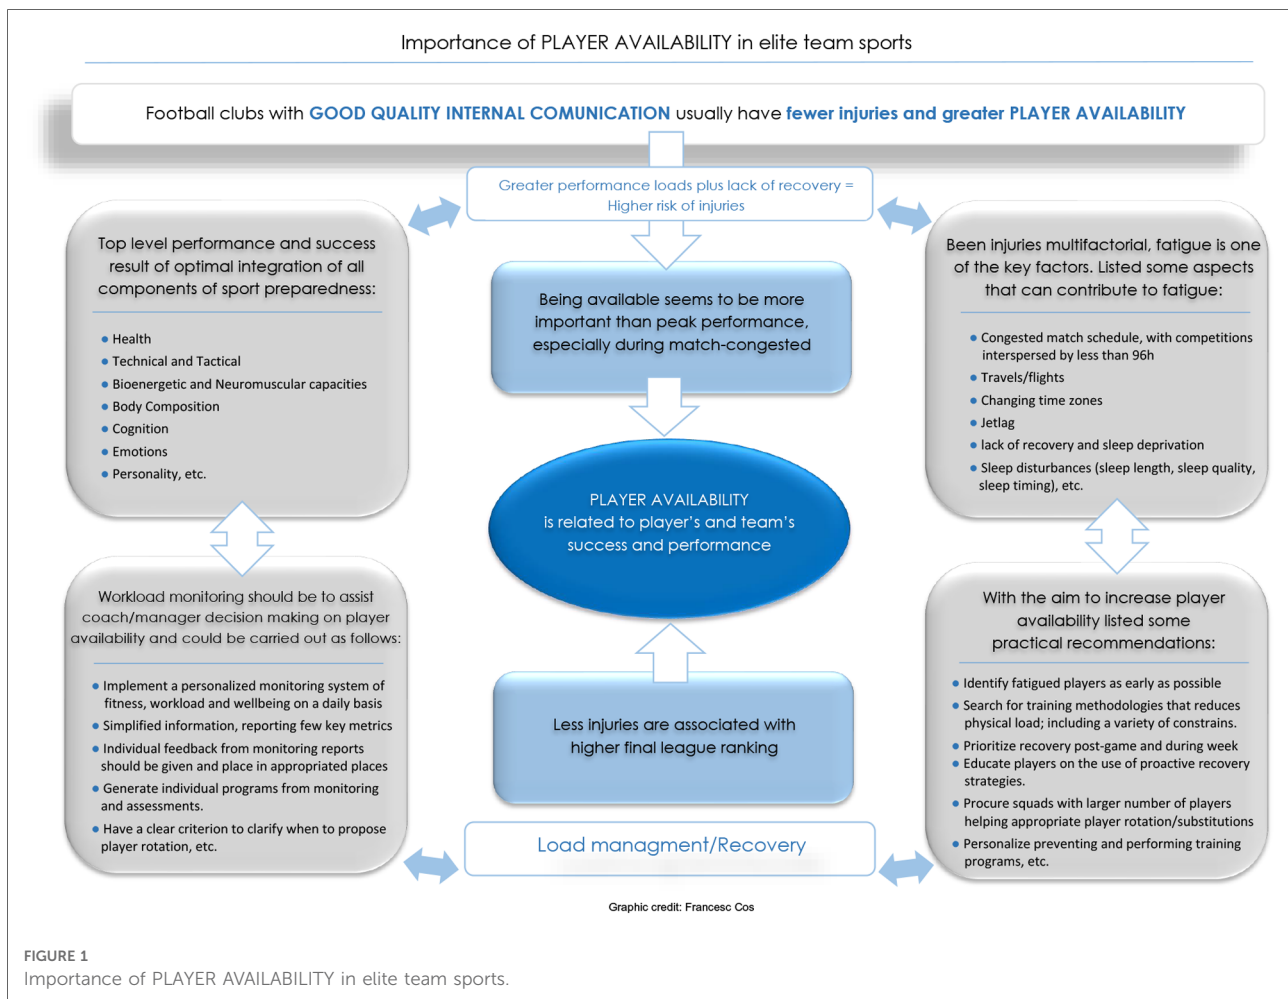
Importance of PLAYER AVAILABILITY in elite team sports

Football clubs with GOOD QUALITY INTERNAL COMUNICATION usually have fewer injuries and greater PLAYER AVAILABILITY

Greater performance loads plus lack of recovery = Higher risk of injuries

Top level performance and success result of optimal integration of all components of sport preparedness:

- Health
- Technical and Tactical
- Bioenergetic and Neuromuscular capacities
- Body Composition
- Cognition
- Emotions
- Personality, etc.

Being available seems to be more important than peak performance, especially during match-congested

Been injuries multifactorial, fatigue is one of the key factors. Listed some aspects that can contribute to fatigue:

- Congested match schedule, with competitions interspersed by less than 96h
- Travels/flights
- Changing time zones
- Jetlag
- lack of recovery and sleep deprivation
- Sleep disturbances (sleep length, sleep quality, sleep timing), etc.

PLAYER AVAILABILITY is related to player's and team's success and performance

Workload monitoring should be to assist coach/manager decision making on player availability and could be carried out as follows:

- Implement a personalized monitoring system of fitness, workload and wellbeing on a daily basis
- Simplified information, reporting few key metrics
- Individual feedback from monitoring reports should be given and place in appropriated places
- Generate individual programs from monitoring and assessments.
- Have a clear criterion to clarify when to propose player rotation, etc.

Less injuries are associated with higher final league ranking

With the aim to increase player availability listed some practical recommendations:

- Identify fatigued players as early as possible
- Search for training methodologies that reduces physical load; including a variety of constrains.
- Prioritize recovery post-game and during week
- Educate players on the use of proactive recovery strategies.
- Procure squads with larger number of players helping appropriate player rotation/substitutions
- Personalize preventing and performing training programs, etc.

Load managment/Recovery

Graphic credit: Francesc Cos

FIGURE 1
Importance of PLAYER AVAILABILITY in elite team sports.